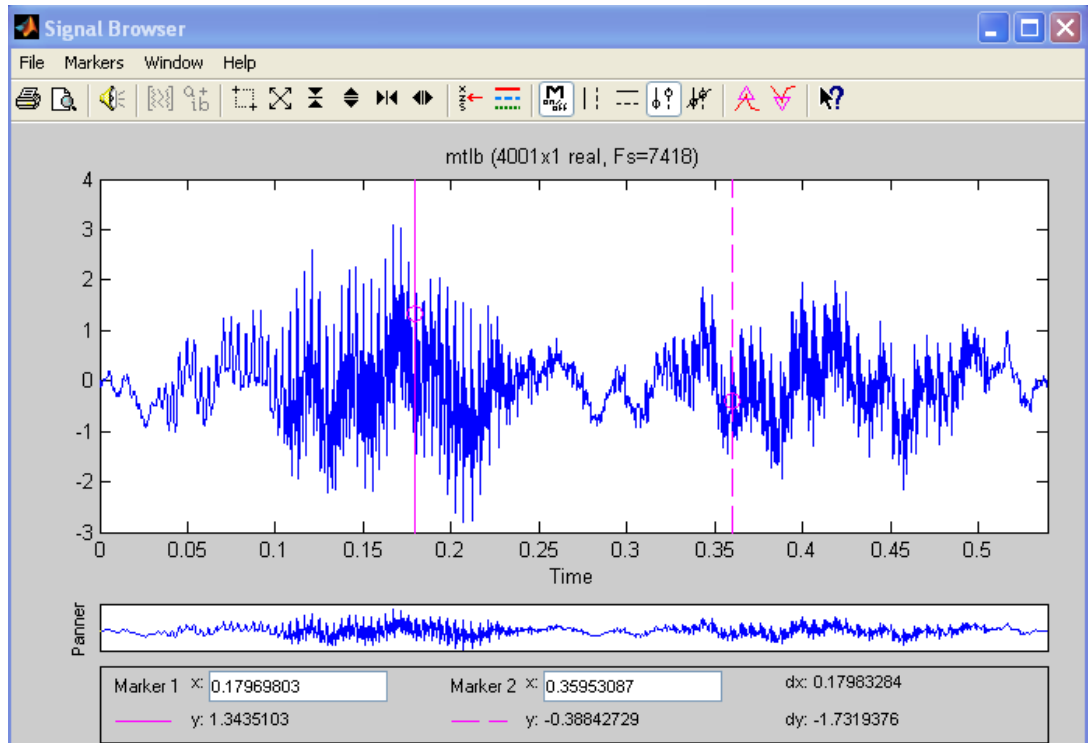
Signal Browser

File Markers Window Help

mtlb (4001x1 real, Fs=7418)

4
3
2
1
0
-1
-2
-3

0 0.05 0.1 0.15 0.2 0.25 0.3 0.35 0.4 0.45 0.5

Time

Panner

Marker 1 x: 0.17969803
y: 1.3435103

Marker 2 x: 0.35953087
y: -0.38842729

dx: 0.17983284
dy: -1.7319376